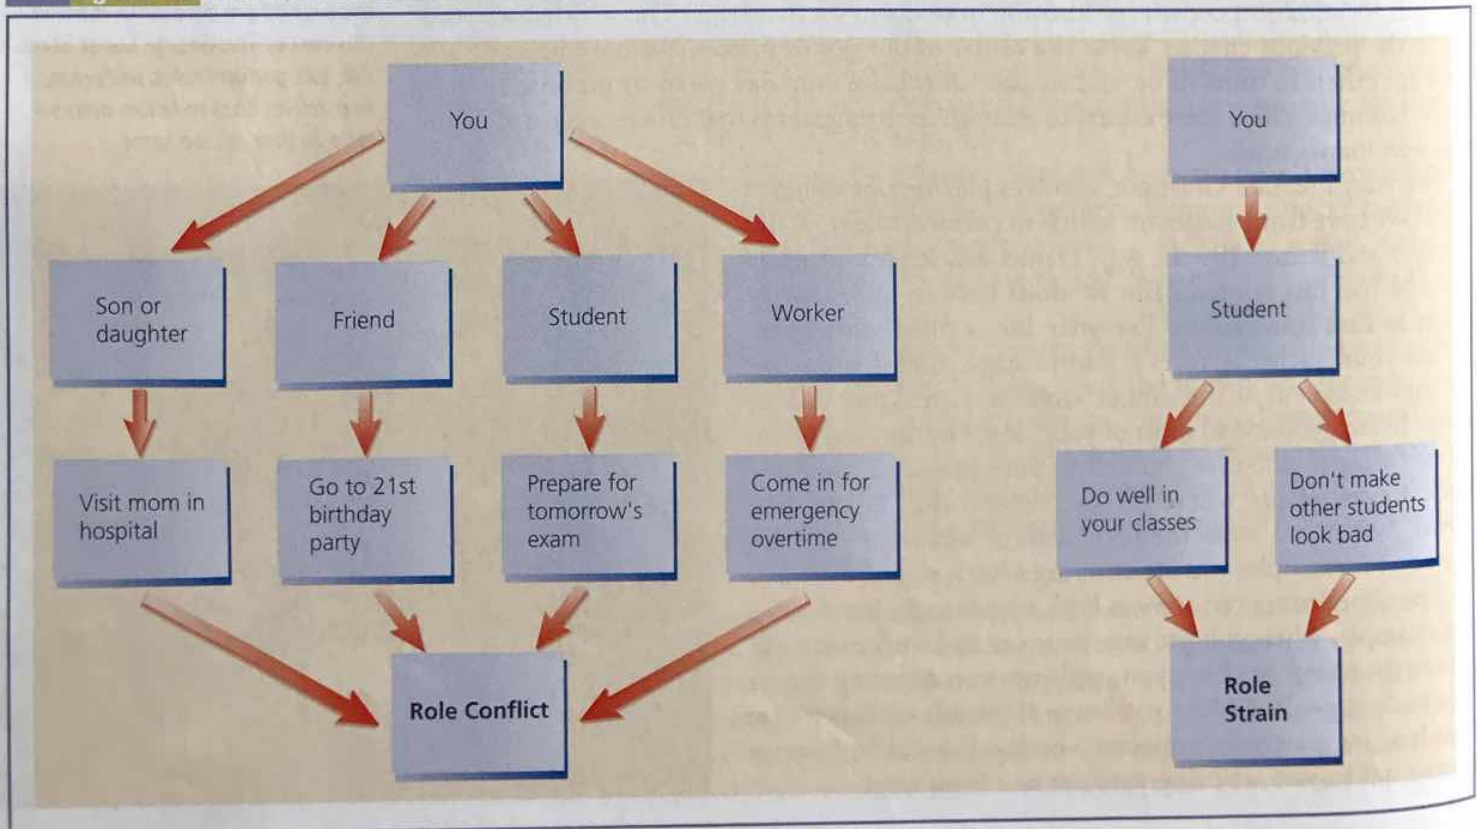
You

Son or daughter

Friend

Student

Worker

Visit mom in hospital

Go to 21st birthday party

Prepare for tomorrow's exam

Come in for emergency overtime

Role Conflict

You

Student

Do well in your classes

Don't make other students look bad

Role Strain